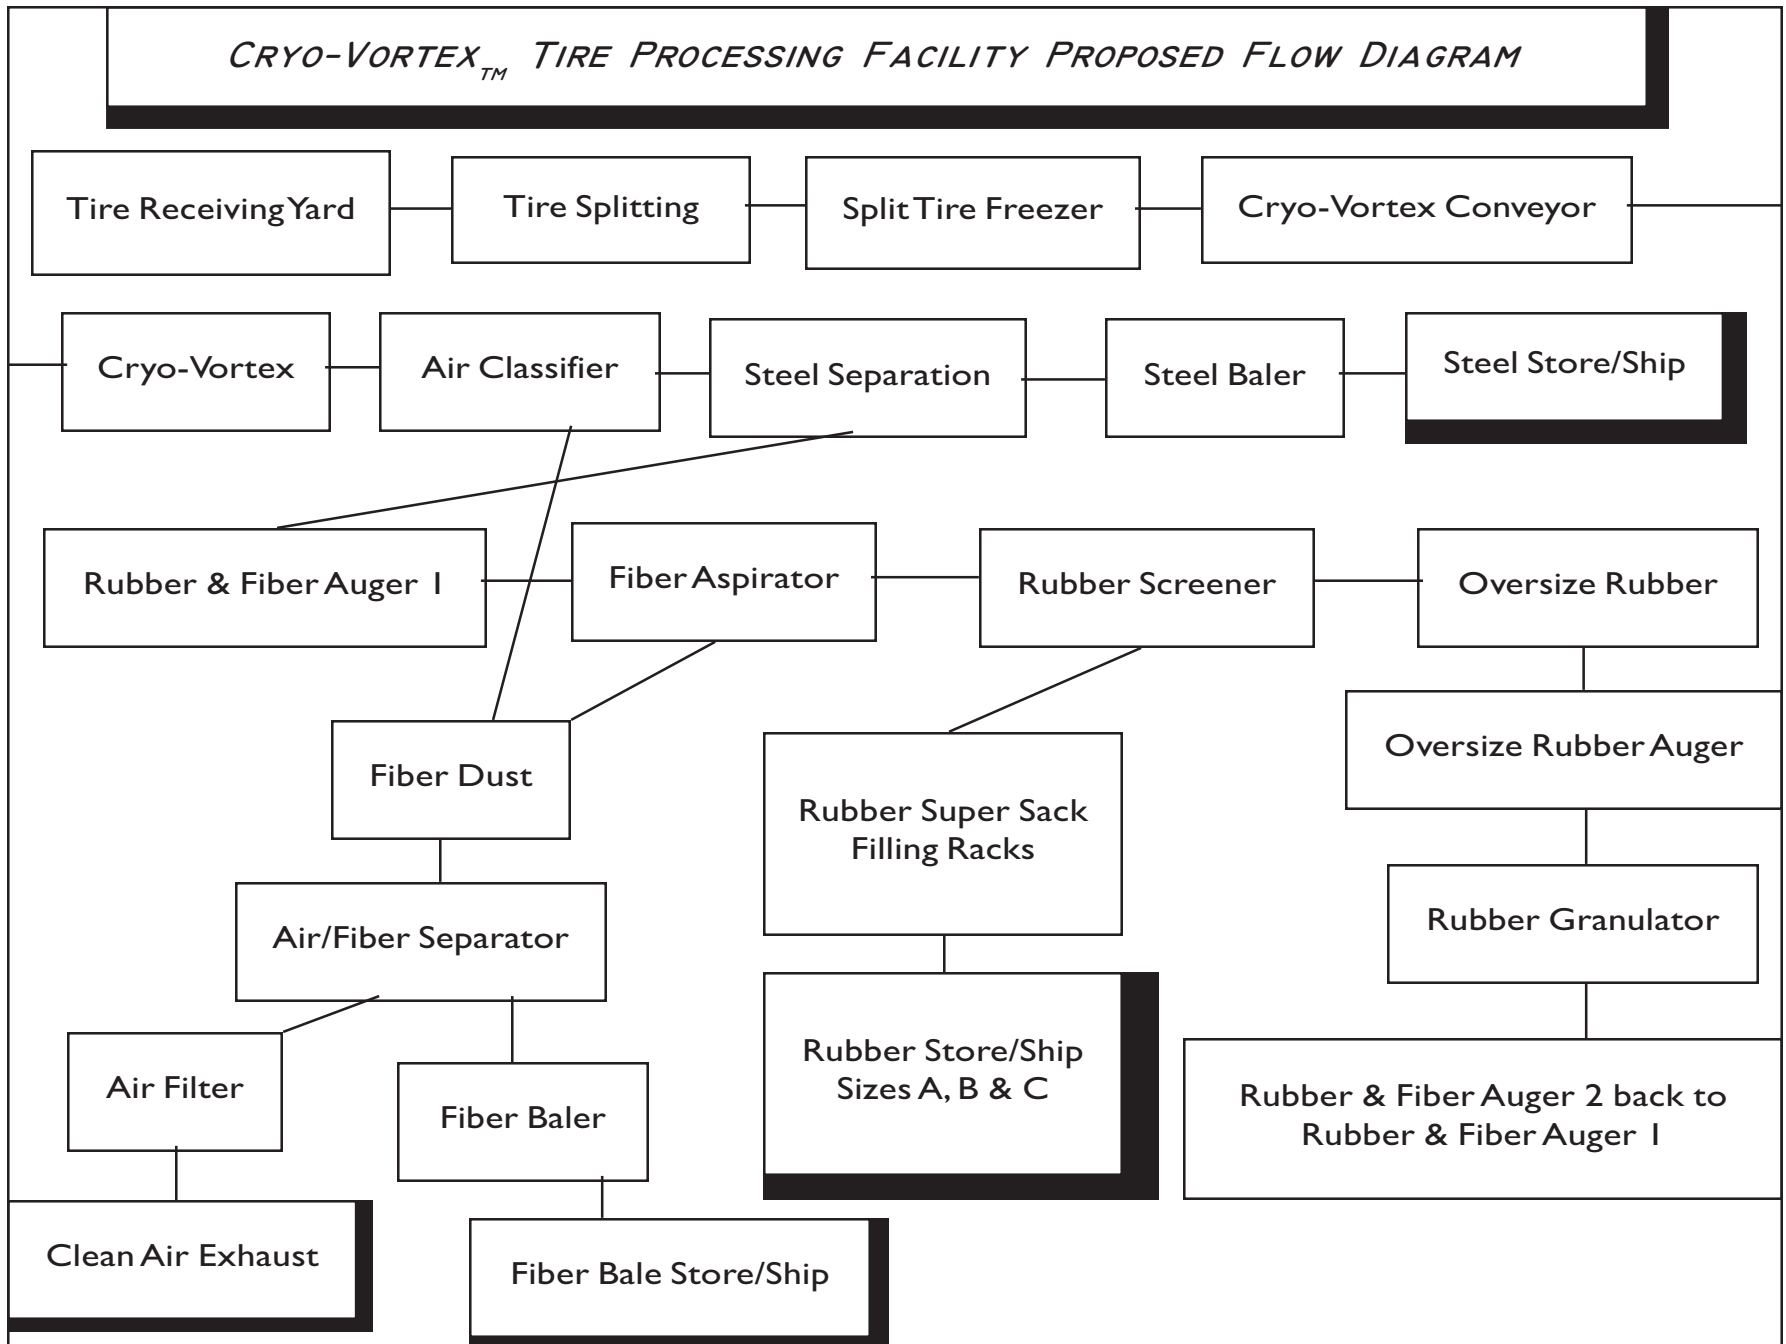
CRYO-VORTEX$_{TM}$ TIRE PROCESSING FACILITY PROPOSED FLOW DIAGRAM

Tire Receiving Yard

Tire Splitting

Split Tire Freezer

Cryo-Vortex Conveyor

Cryo-Vortex

Air Classifier

Steel Separation

Steel Baler

Steel Store/Ship

Rubber & Fiber Auger 1

Fiber Aspirator

Rubber Screener

Oversize Rubber

Oversize Rubber Auger

Fiber Dust

Rubber Super Sack Filling Racks

Rubber Granulator

Air/Fiber Separator

Rubber Store/Ship Sizes A, B & C

Rubber & Fiber Auger 2 back to Rubber & Fiber Auger 1

Air Filter

Fiber Baler

Clean Air Exhaust

Fiber Bale Store/Ship